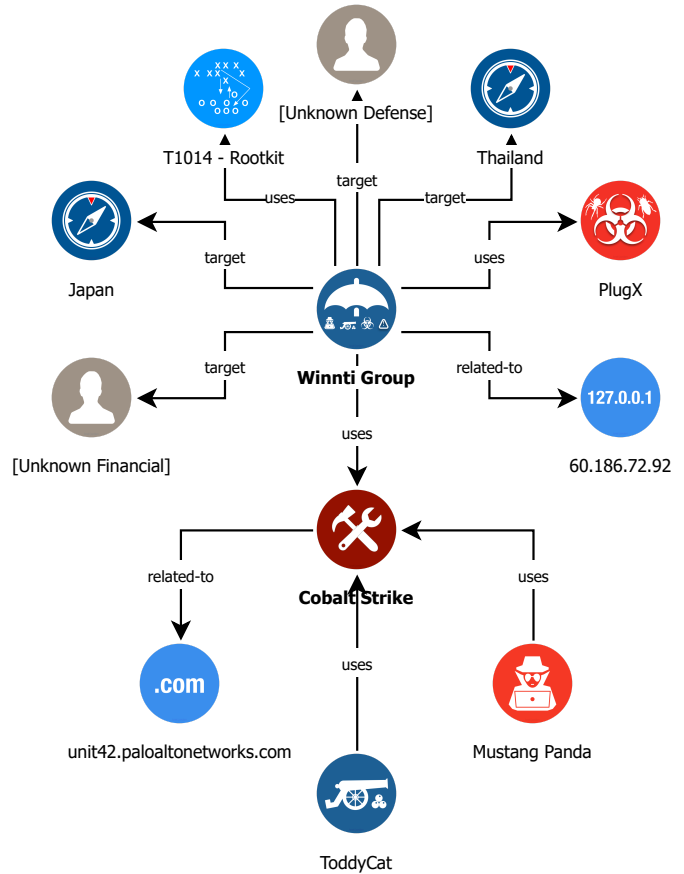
[Unknown Defense]

T1014 - Rootkit

Thailand

uses

target

target

Japan

target

uses

PlugX

Winnti Group

target

related-to

127.0.0.1

[Unknown Financial]

uses

60.186.72.92

related-to

Cobalt Strike

uses

uses

.com

unit42.paloaltonetworks.com

Mustang Panda

ToddyCat